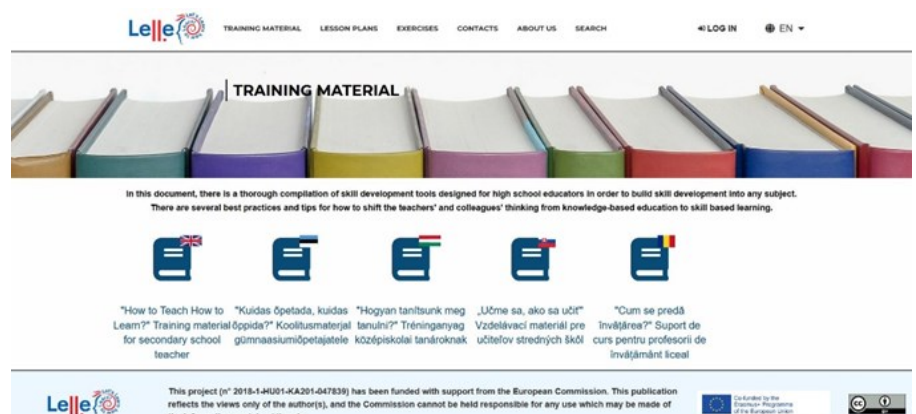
Lelle

TRAINING MATERIAL LESSON PLANS EXERCISES CONTACTS ABOUT US SEARCH LOG IN EN

TRAINING MATERIAL

In this document, there is a thorough compilation of skill development tools designed for high school educators in order to build skill development into any subject. There are several best practices and tips for how to shift the teachers' and colleagues' thinking from knowledge-based education to skill based learning.

"How to Teach How to Learn?" Training material for secondary school teacher

"Kuidas õpetada, kuidas õppida?" Koolitusmaterjal gümnaasiumiõpetajatele

"Hogyan tanítsunk meg tanulni?" Tréninganyag középiskolai tanároknak

„Učme sa, ako sa učiť" Vzdelávací materiál pre učiteľov stredných škôl

"Cum se predă învățarea?" Suport de curs pentru profesorii de învățământ liceal

Lelle

This project (n° 2018-1-HU01-KA201-047839) has been funded with support from the European Commission. This publication reflects the views only of the author(s), and the Commission cannot be held responsible for any use which may be made of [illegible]

Co-funded by the Erasmus+ Programme of the European Union